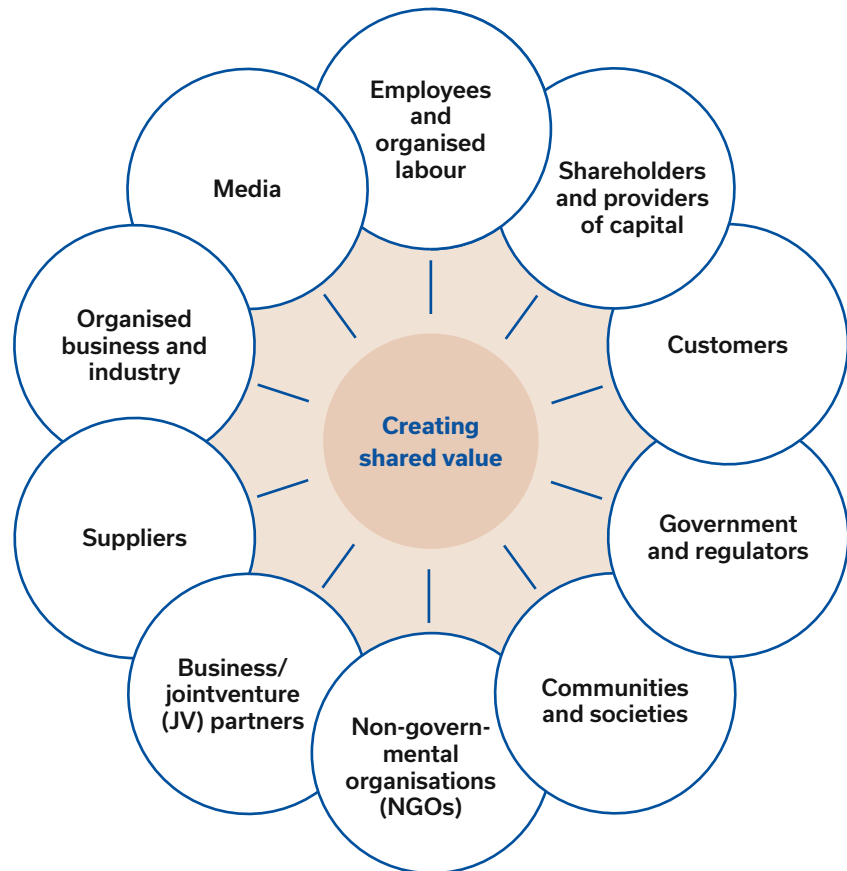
Employees and organised labour

Shareholders and providers of capital

Customers

Government and regulators

Communities and societies

Non-governmental organisations (NGOs)

Business/ jointventure (JV) partners

Suppliers

Organised business and industry

Media

Creating shared value